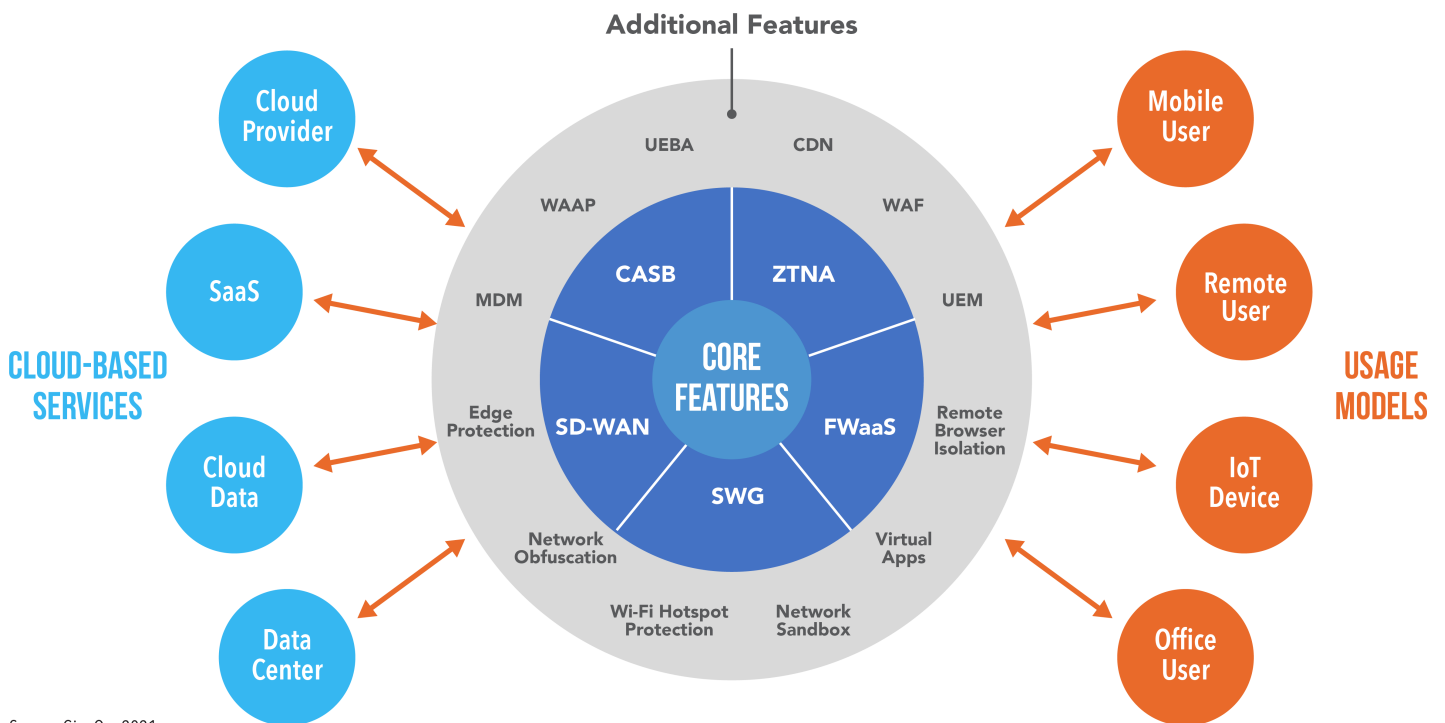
Additional Features

Cloud Provider

SaaS

CLOUD-BASED SERVICES

Cloud Data

Data Center

UEBA

CDN

WAAP

WAF

MDM

UEM

Edge Protection

Remote Browser Isolation

Network Obfuscation

Virtual Apps

Wi-Fi Hotspot Protection

Network Sandbox

CASB

ZTNA

CORE FEATURES

SD-WAN

FWaaS

SWG

Mobile User

Remote User

USAGE MODELS

IoT Device

Office User

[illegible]